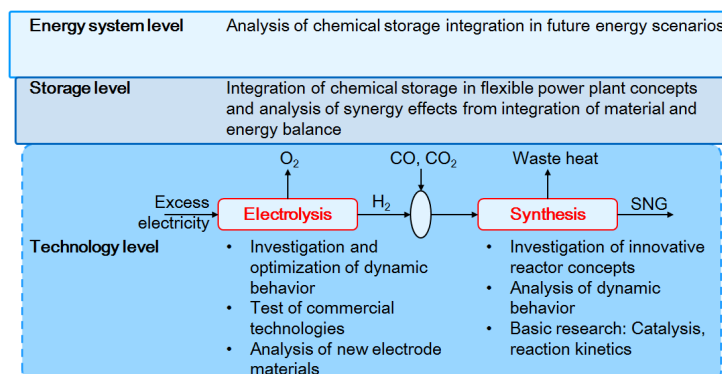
Energy system level | Analysis of chemical storage integration in future energy scenarios

Storage level | Integration of chemical storage in flexible power plant concepts and analysis of synergy effects from integration of material and energy balance

$O_2$

CO, $CO_2$

Waste heat

Excess electricity

Electrolysis

$H_2$

Synthesis

SNG

Technology level

- Investigation and optimization of dynamic behavior
- Test of commercial technologies
- Analysis of new electrode materials

- Investigation of innovative reactor concepts
- Analysis of dynamic behavior
- Basic research: Catalysis, reaction kinetics